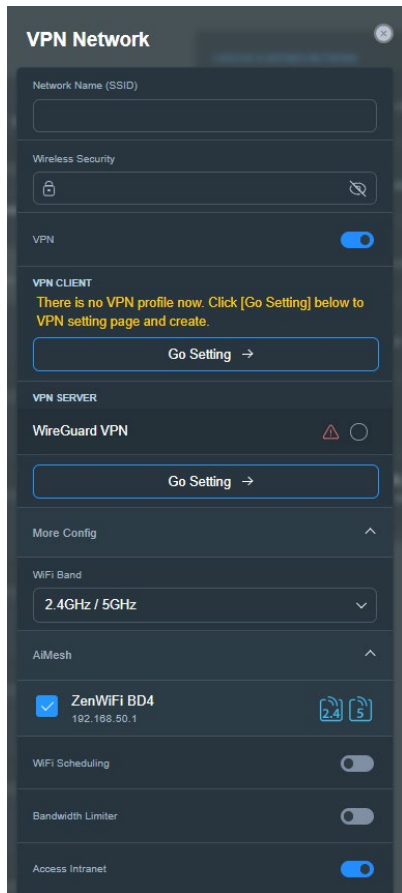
VPN Network

Network Name (SSID)

Wireless Security

VPN

VPN CLIENT

There is no VPN profile now. Click [Go Setting] below to VPN setting page and create.

Go Setting →

VPN SERVER

WireGuard VPN

Go Setting →

More Config

WiFi Band

2.4GHz / 5GHz

AiMesh

ZenWiFi BD4
192.168.50.1

2.4 5

WiFi Scheduling

Bandwidth Limiter

Access Intranet